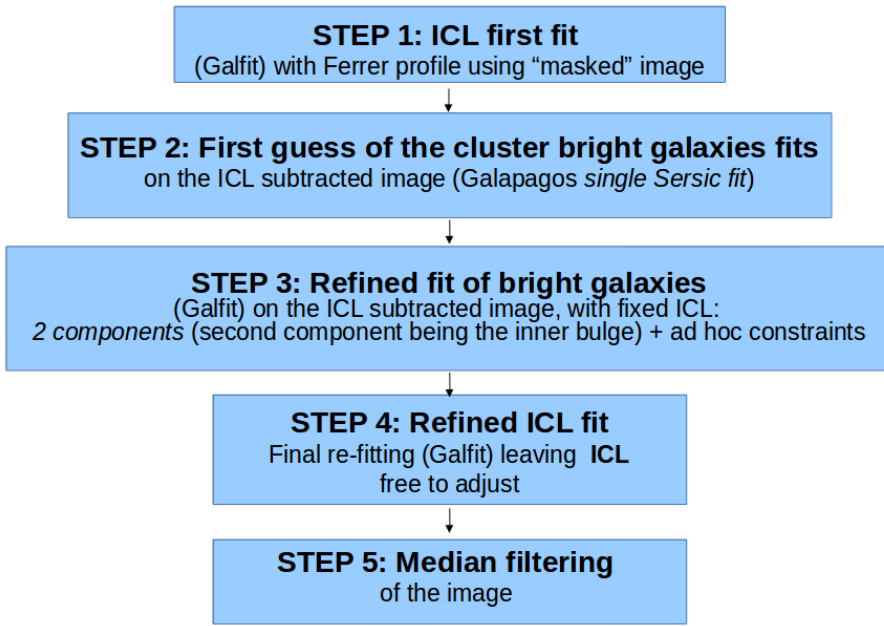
STEP 1: ICL first fit
(Galfit) with Ferrer profile using “masked” image

STEP 2: First guess of the cluster bright galaxies fits
on the ICL subtracted image (Galapagos single Sersic fit)

STEP 3: Refined fit of bright galaxies
(Galfit) on the ICL subtracted image, with fixed ICL:
2 components (second component being the inner bulge) + ad hoc constraints

STEP 4: Refined ICL fit
Final re-fitting (Galfit) leaving ICL free to adjust

STEP 5: Median filtering
of the image